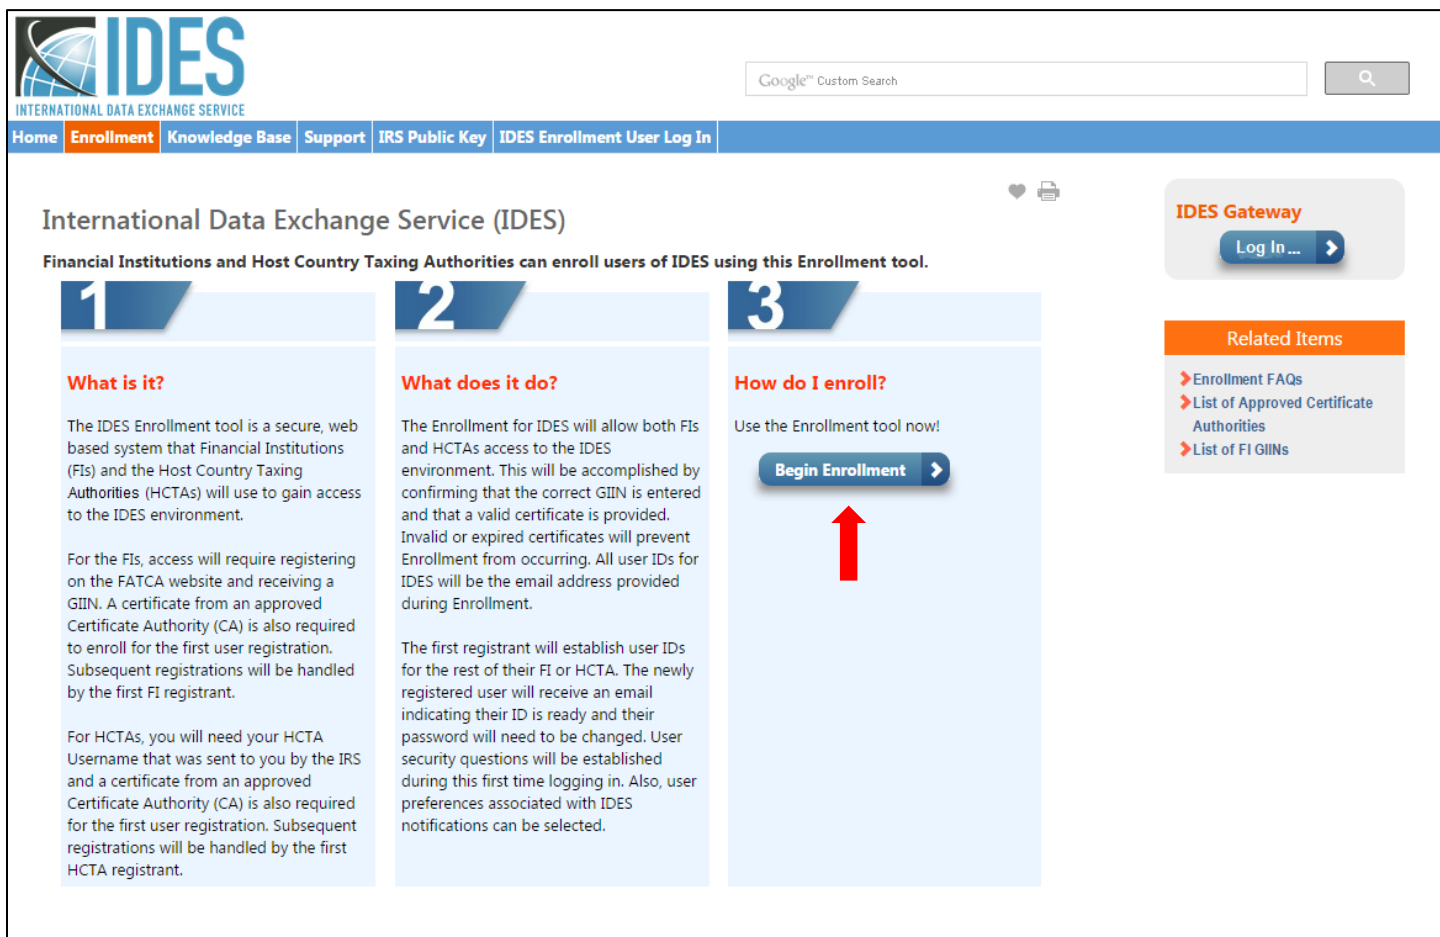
IDES
INTERNATIONAL DATA EXCHANGE SERVICE

Google™ Custom Search

Home | Enrollment | Knowledge Base | Support | IRS Public Key | IDES Enrollment User Log In

International Data Exchange Service (IDES)

Financial Institutions and Host Country Taxing Authorities can enroll users of IDES using this Enrollment tool.

1

What is it?

The IDES Enrollment tool is a secure, web based system that Financial Institutions (FIs) and the Host Country Taxing Authorities (HCTAs) will use to gain access to the IDES environment.

For the FIs, access will require registering on the FATCA website and receiving a GIIN. A certificate from an approved Certificate Authority (CA) is also required to enroll for the first user registration. Subsequent registrations will be handled by the first FI registrant.

For HCTAs, you will need your HCTA Username that was sent to you by the IRS and a certificate from an approved Certificate Authority (CA) is also required for the first user registration. Subsequent registrations will be handled by the first HCTA registrant.

2

What does it do?

The Enrollment for IDES will allow both FIs and HCTAs access to the IDES environment. This will be accomplished by confirming that the correct GIIN is entered and that a valid certificate is provided. Invalid or expired certificates will prevent Enrollment from occurring. All user IDs for IDES will be the email address provided during Enrollment.

The first registrant will establish user IDs for the rest of their FI or HCTA. The newly registered user will receive an email indicating their ID is ready and their password will need to be changed. User security questions will be established during this first time logging in. Also, user preferences associated with IDES notifications can be selected.

3

How do I enroll?

Use the Enrollment tool now!

Begin Enrollment

IDES Gateway

Log In ...

Related Items

Enrollment FAQs
List of Approved Certificate Authorities
List of FI GIINs